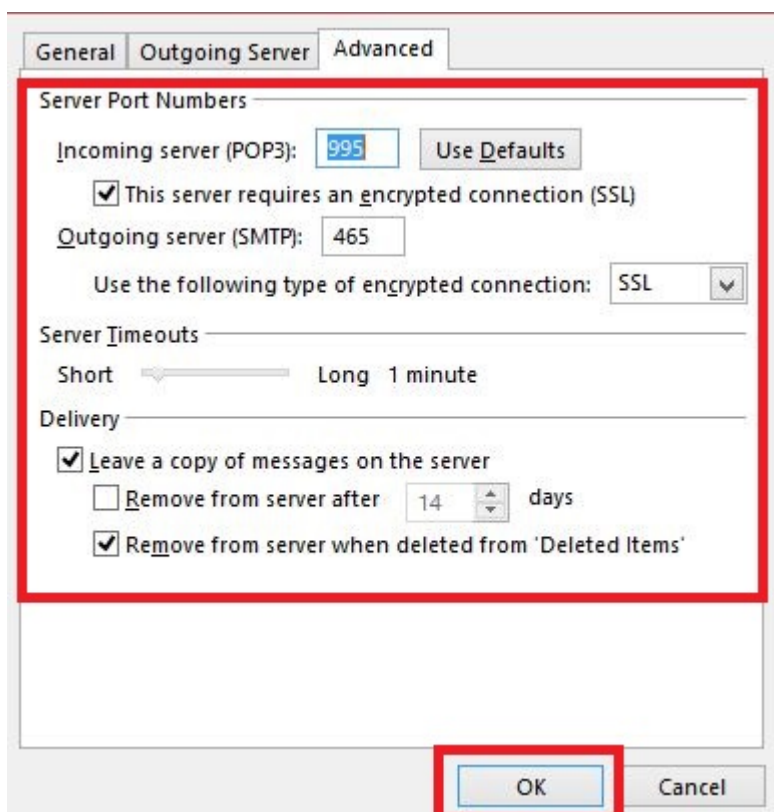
General Outgoing Server Advanced

Server Port Numbers

Incoming server (POP3): 995 Use Defaults

This server requires an encrypted connection (SSL)

Outgoing server (SMTP): 465

Use the following type of encrypted connection: SSL

Server Timeouts

Short Long 1 minute

Delivery

Leave a copy of messages on the server

Remove from server after 14 days

Remove from server when deleted from 'Deleted Items'

OK Cancel